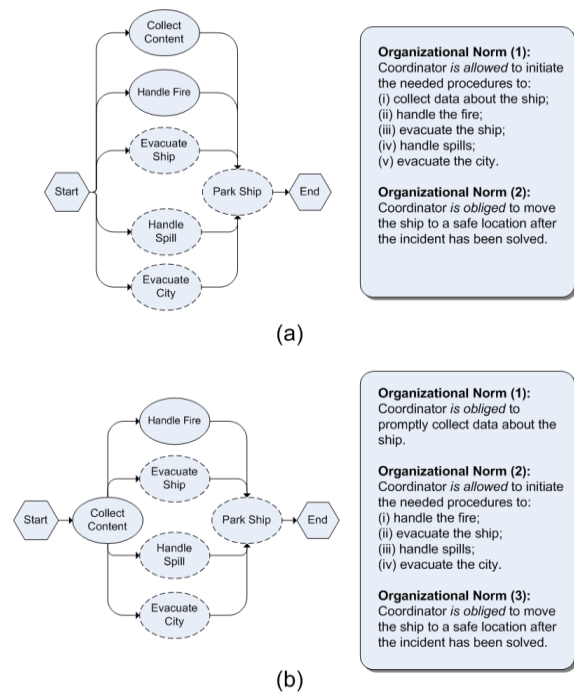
Collect Content

Handle Fire

Evacuate Ship

Start

Park Ship

End

Handle Spill

Evacuate City

**Organizational Norm (1):**
Coordinator *is allowed* to initiate the needed procedures to:
(i) collect data about the ship;
(ii) handle the fire;
(iii) evacuate the ship;
(iv) handle spills;
(v) evacuate the city.

**Organizational Norm (2):**
Coordinator *is obliged* to move the ship to a safe location after the incident has been solved.

(a)

Handle Fire

Evacuate Ship

Start

Collect Content

Park Ship

End

Handle Spill

Evacuate City

**Organizational Norm (1):**
Coordinator *is obliged* to promptly collect data about the ship.

**Organizational Norm (2):**
Coordinator *is allowed* to initiate the needed procedures to:
(i) handle the fire;
(ii) evacuate the ship;
(iii) handle spills;
(iv) evacuate the city.

**Organizational Norm (3):**
Coordinator *is obliged* to move the ship to a safe location after the incident has been solved.

(b)